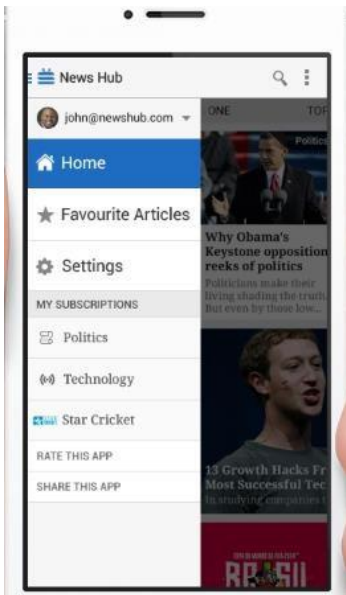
News Hub

john@newshub.com

Home

Favourite Articles

Settings

MY SUBSCRIPTIONS

Politics

Technology

Star Cricket

RATE THIS APP

SHARE THIS APP

ONE

TOP

Politics

Why Obama's Keystone opposition reeks of politics

Politicians make their living shading the truth, but even by those low...

13 Growth Hacks From Most Successful Tec

In studying companies t

BRASIL